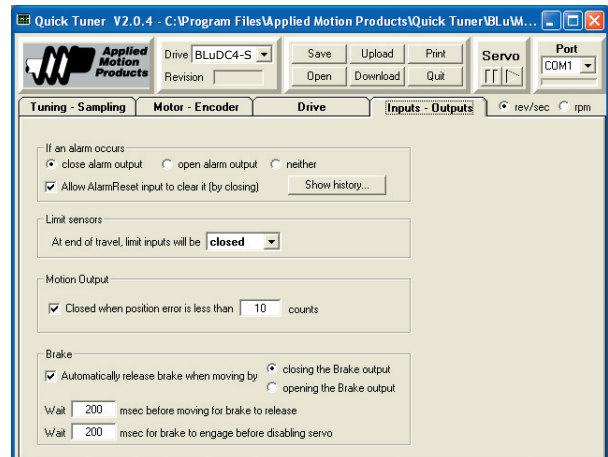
Quick Tuner V2.0.4 - C:\Program Files\Applied Motion Products\Quick Tuner\BLu\M...

Applied Motion Products

Drive BLuDC4-S

Revision

Save

Upload

Print

Open

Download

Quit

Servo

Port

COM1

Tuning - Sampling

Motor - Encoder

Drive

Inputs - Outputs

rev/sec

rpm

If an alarm occurs

close alarm output

open alarm output

neither

Allow AlarmReset input to clear it (by closing)

Show history...

Limit sensors

At end of travel, limit inputs will be closed

Motion Output

Closed when position error is less than 10 counts

Brake

Automatically release brake when moving by

closing the Brake output

opening the Brake output

Wait 200 msec before moving for brake to release

Wait 200 msec for brake to engage before disabling servo